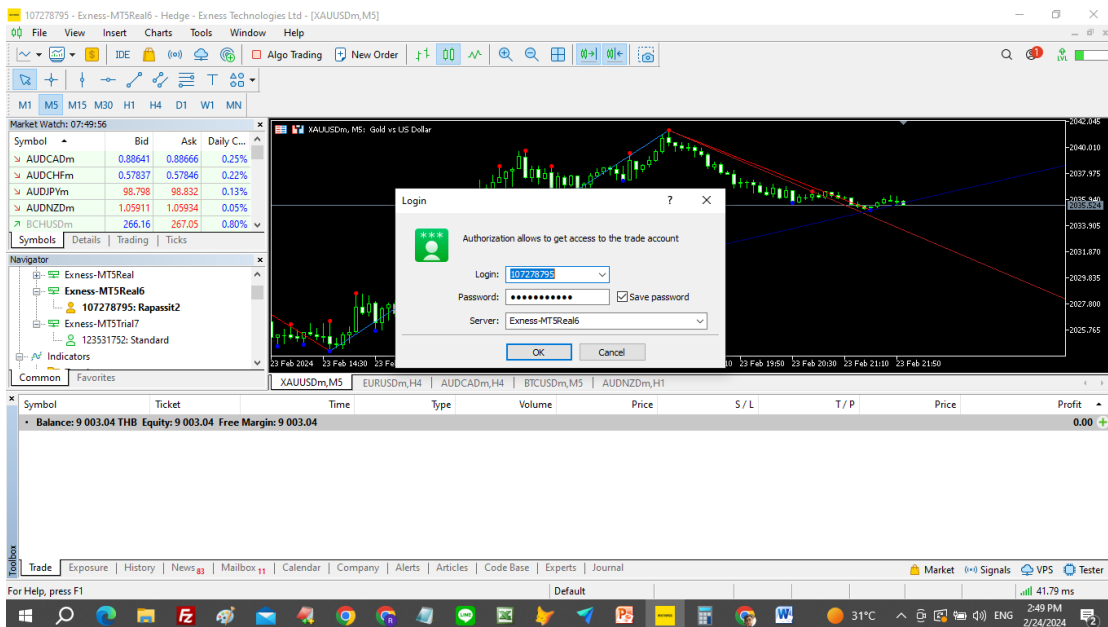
107278795 - Exness-MT5Real6 - Hedge - Exness Technologies Ltd - [XAUUSDm,M5]

File View Insert Charts Tools Window Help

IDE Algo Trading New Order

M1 M5 M15 M30 H1 H4 D1 W1 MN

Market Watch: 07:49:56

| Symbol | Bid | Ask | Daily C... |
|---|---|---|---|
| AUDCADm | 0.88641 | 0.88666 | 0.25% |
| AUDCHFm | 0.57837 | 0.57846 | 0.22% |
| AUDJPYm | 98.798 | 98.832 | 0.13% |
| AUDNZDm | 1.05911 | 1.05934 | 0.05% |
| BCHUSDm | 266.16 | 267.05 | 0.80% |

Symbols Details Trading Ticks

Navigator

Exness-MT5Real
Exness-MT5Real6
107278795: Rapassit2
Exness-MT5Trial7
123531752: Standard
Indicators

Common Favorites

XAUUSDm, M5: Gold vs US Dollar

2042.045
2040.010
2037.975
2035.524
2033.905
2031.870
2029.835
2027.800
2025.765

23 Feb 2024 23 Feb 14:30 23 Feb 15:10 23 Feb 19:50 23 Feb 20:30 23 Feb 21:10 23 Feb 21:50

Login

Authorization allows to get access to the trade account

Login: 107278795
Password: ●●●●●●●●●●●
Save password
Server: Exness-MT5Real6

OK Cancel

XAUUSDm,M5 EURUSDm,H4 AUDCADm,H4 BTCUSDm,M5 AUDNZDm,H1

| Symbol | Ticket | Time | Type | Volume | Price | S / L | T / P | Price | Profit |
|---|---|---|---|---|---|---|---|---|---|
| Balance: 9 003.04 THB Equity: 9 003.04 Free Margin: 9 003.04 | | | | | | | | | 0.00 |

Toolbox

Trade Exposure History News 83 Mailbox 11 Calendar Company Alerts Articles Code Base Experts Journal

Market Signals VPS Tester

For Help, press F1 Default 41.79 ms

31°C ENG 2:49 PM 2/24/2024